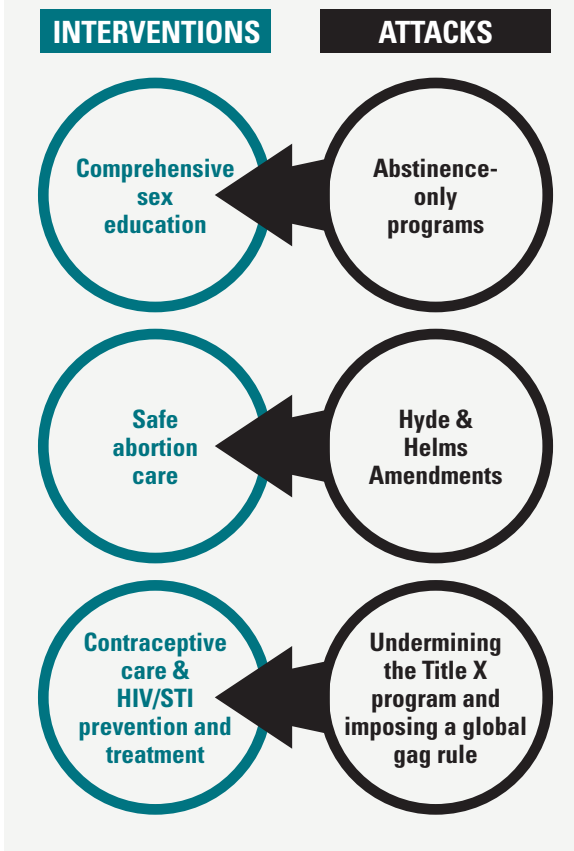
INTERVENTIONS

ATTACKS

Comprehensive sex education

Abstinence-only programs

Safe abortion care

Hyde & Helms Amendments

Contraceptive care & HIV/STI prevention and treatment

Undermining the Title X program and imposing a global gag rule